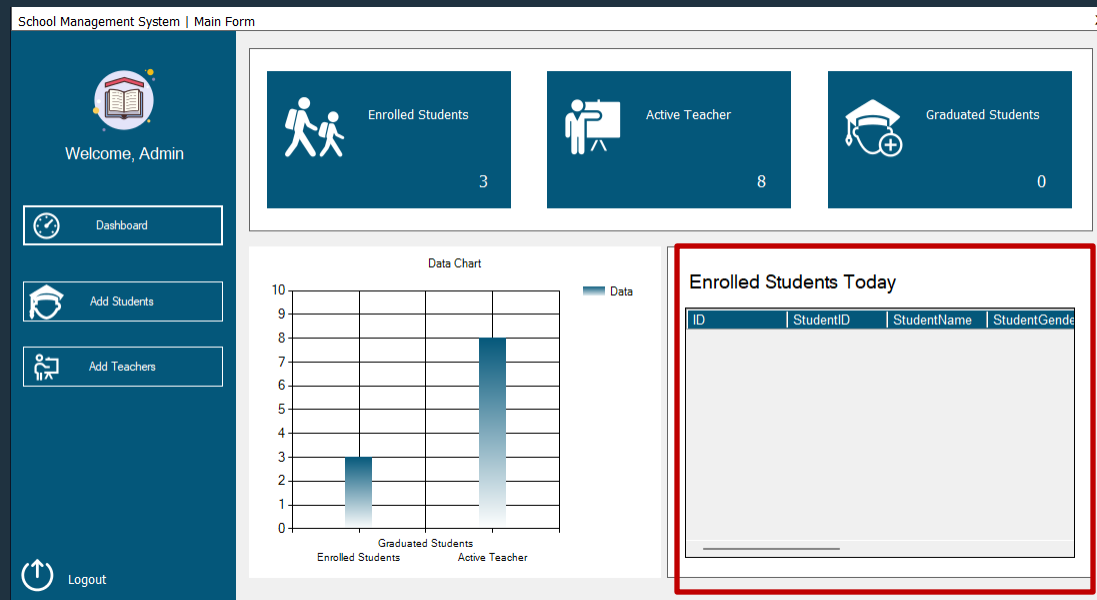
School Management System | Main Form

Welcome, Admin

Dashboard

Add Students

Add Teachers

Logout

Enrolled Students
3

Active Teacher
8

Graduated Students
0

Data Chart

Data

10
9
8
7
6
5
4
3
2
1
0

Graduated Students
Enrolled Students
Active Teacher

Enrolled Students Today

| ID | StudentID | StudentName | StudentGende |
|---|---|---|---|